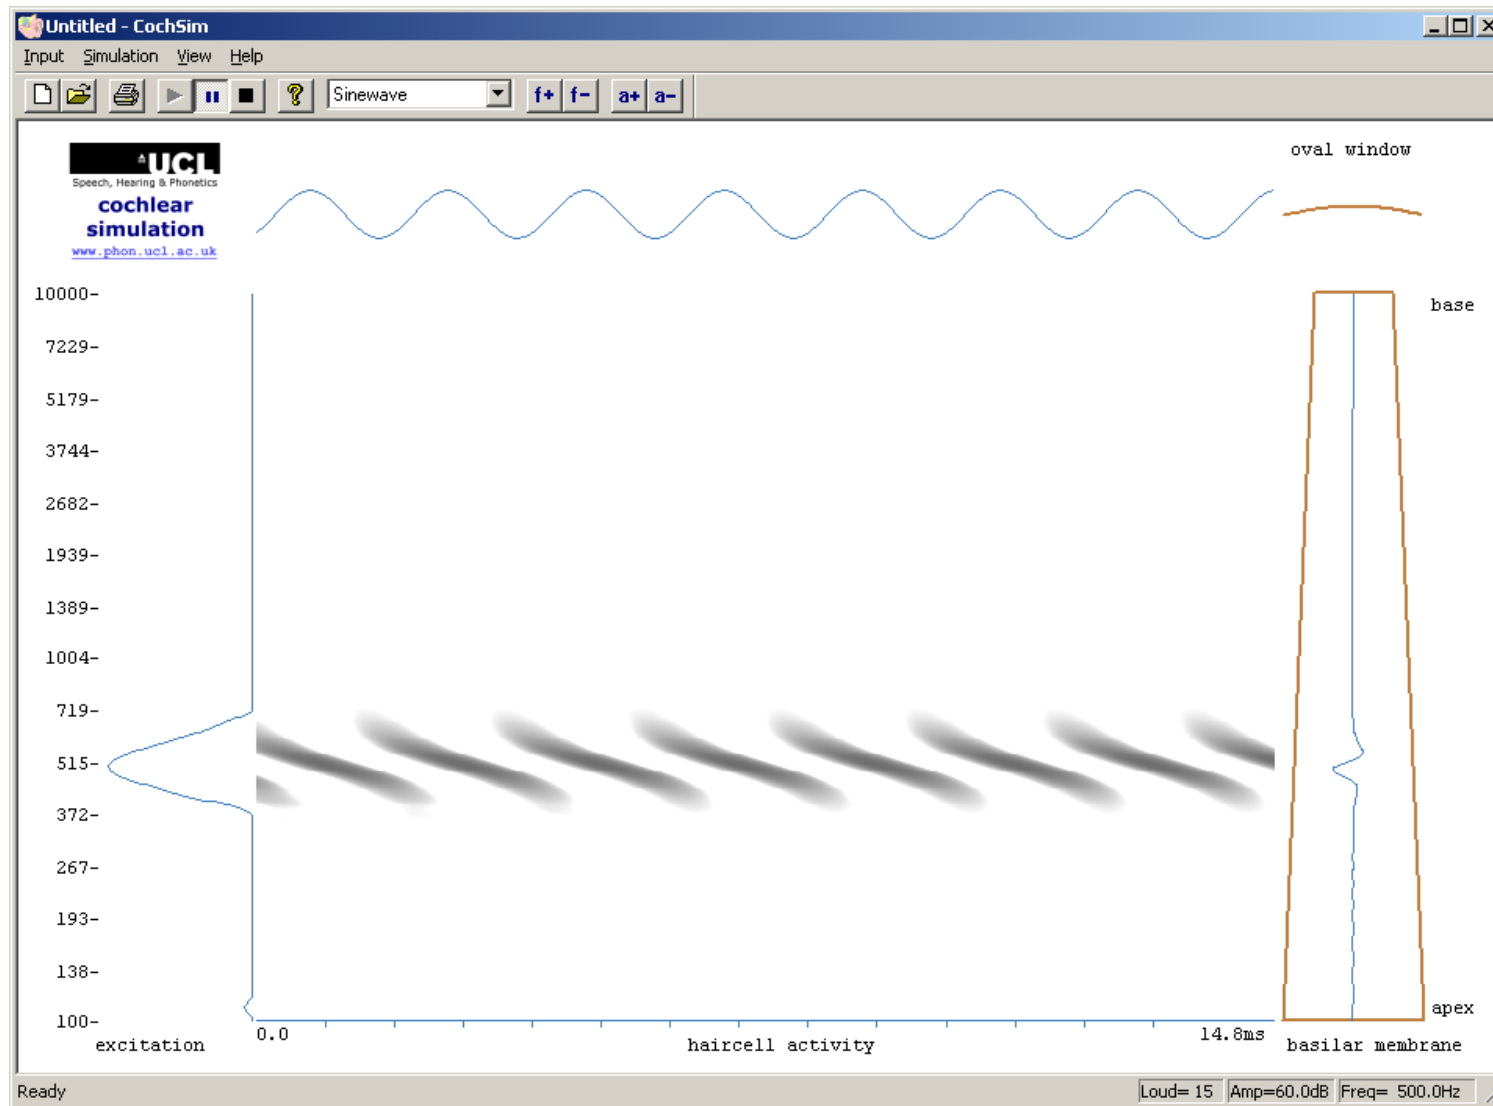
Untitled - CochSim

Input Simulation View Help

Sinewave f+ f- a+ a-

UCL
Speech, Hearing & Phonetics
cochlear simulation
www.phon.ucl.ac.uk

oval window

10000-
7229-
5179-
3744-
2682-
1939-
1389-
1004-
719-
515-
372-
267-
193-
138-
100-

base

apex

excitation

0.0

haircell activity

14.8ms

basilar membrane

Ready

Loud= 15 | Amp=60.0dB | Freq= 500.0Hz